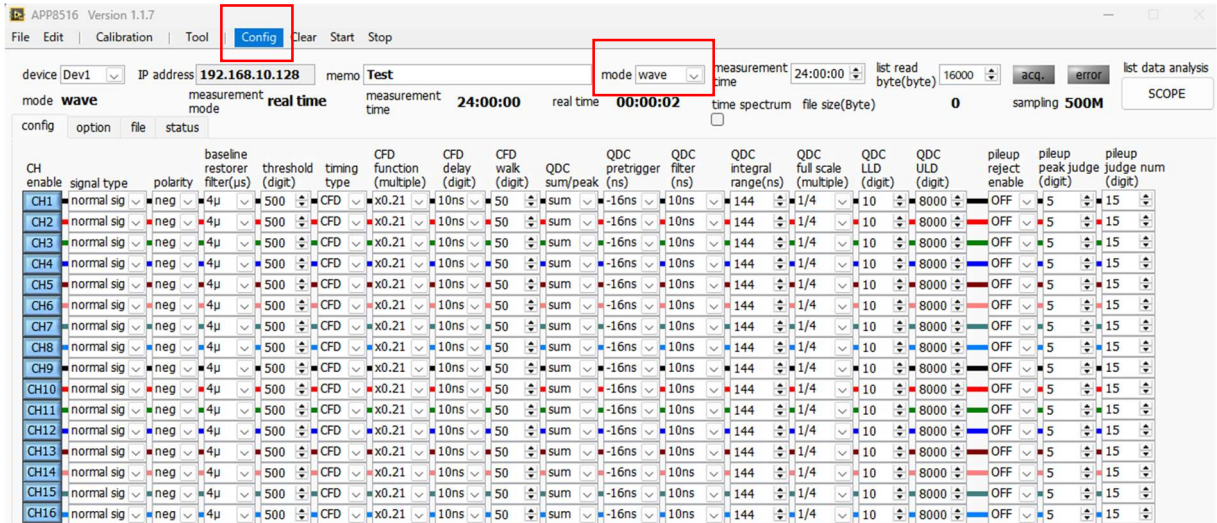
APP8516 Version 1.1.7

File Edit | Calibration | Tool | Config Clear Start Stop

device Dev1 IP address 192.168.10.128 memo Test mode wave measurement time 24:00:00 list read byte(byte) 16000 acq. error list data analysis

mode wave measurement mode real time measurement time 24:00:00 real time 00:00:02 time spectrum file size(Byte) 0 sampling 500M SCOPE

config option file status

| CH enable | signal type | polarity | baseline restorer filter(us) | threshold (digit) | timing type | CFD function (multiple) | CFD delay (digit) | CFD walk (digit) | QDC sum/peak | QDC pretrigger (ns) | QDC filter (ns) | QDC integral range(ns) | QDC full scale (multiple) | QDC LLD (digit) | QDC ULD (digit) | pileup reject enable | pileup peak judge (digit) | pileup judge num (digit) |
|---|---|---|---|---|---|---|---|---|---|---|---|---|---|---|---|---|---|---|
| CH1 | normal sig | neg | 4µ | 500 | CFD | x0.21 | 10ns | 50 | sum | -16ns | 10ns | 144 | 1/4 | 10 | 8000 | OFF | 5 | 15 |
| CH2 | normal sig | neg | 4µ | 500 | CFD | x0.21 | 10ns | 50 | sum | -16ns | 10ns | 144 | 1/4 | 10 | 8000 | OFF | 5 | 15 |
| CH3 | normal sig | neg | 4µ | 500 | CFD | x0.21 | 10ns | 50 | sum | -16ns | 10ns | 144 | 1/4 | 10 | 8000 | OFF | 5 | 15 |
| CH4 | normal sig | neg | 4µ | 500 | CFD | x0.21 | 10ns | 50 | sum | -16ns | 10ns | 144 | 1/4 | 10 | 8000 | OFF | 5 | 15 |
| CH5 | normal sig | neg | 4µ | 500 | CFD | x0.21 | 10ns | 50 | sum | -16ns | 10ns | 144 | 1/4 | 10 | 8000 | OFF | 5 | 15 |
| CH6 | normal sig | neg | 4µ | 500 | CFD | x0.21 | 10ns | 50 | sum | -16ns | 10ns | 144 | 1/4 | 10 | 8000 | OFF | 5 | 15 |
| CH7 | normal sig | neg | 4µ | 500 | CFD | x0.21 | 10ns | 50 | sum | -16ns | 10ns | 144 | 1/4 | 10 | 8000 | OFF | 5 | 15 |
| CH8 | normal sig | neg | 4µ | 500 | CFD | x0.21 | 10ns | 50 | sum | -16ns | 10ns | 144 | 1/4 | 10 | 8000 | OFF | 5 | 15 |
| CH9 | normal sig | neg | 4µ | 500 | CFD | x0.21 | 10ns | 50 | sum | -16ns | 10ns | 144 | 1/4 | 10 | 8000 | OFF | 5 | 15 |
| CH10 | normal sig | neg | 4µ | 500 | CFD | x0.21 | 10ns | 50 | sum | -16ns | 10ns | 144 | 1/4 | 10 | 8000 | OFF | 5 | 15 |
| CH11 | normal sig | neg | 4µ | 500 | CFD | x0.21 | 10ns | 50 | sum | -16ns | 10ns | 144 | 1/4 | 10 | 8000 | OFF | 5 | 15 |
| CH12 | normal sig | neg | 4µ | 500 | CFD | x0.21 | 10ns | 50 | sum | -16ns | 10ns | 144 | 1/4 | 10 | 8000 | OFF | 5 | 15 |
| CH13 | normal sig | neg | 4µ | 500 | CFD | x0.21 | 10ns | 50 | sum | -16ns | 10ns | 144 | 1/4 | 10 | 8000 | OFF | 5 | 15 |
| CH14 | normal sig | neg | 4µ | 500 | CFD | x0.21 | 10ns | 50 | sum | -16ns | 10ns | 144 | 1/4 | 10 | 8000 | OFF | 5 | 15 |
| CH15 | normal sig | neg | 4µ | 500 | CFD | x0.21 | 10ns | 50 | sum | -16ns | 10ns | 144 | 1/4 | 10 | 8000 | OFF | 5 | 15 |
| CH16 | normal sig | neg | 4µ | 500 | CFD | x0.21 | 10ns | 50 | sum | -16ns | 10ns | 144 | 1/4 | 10 | 8000 | OFF | 5 | 15 |